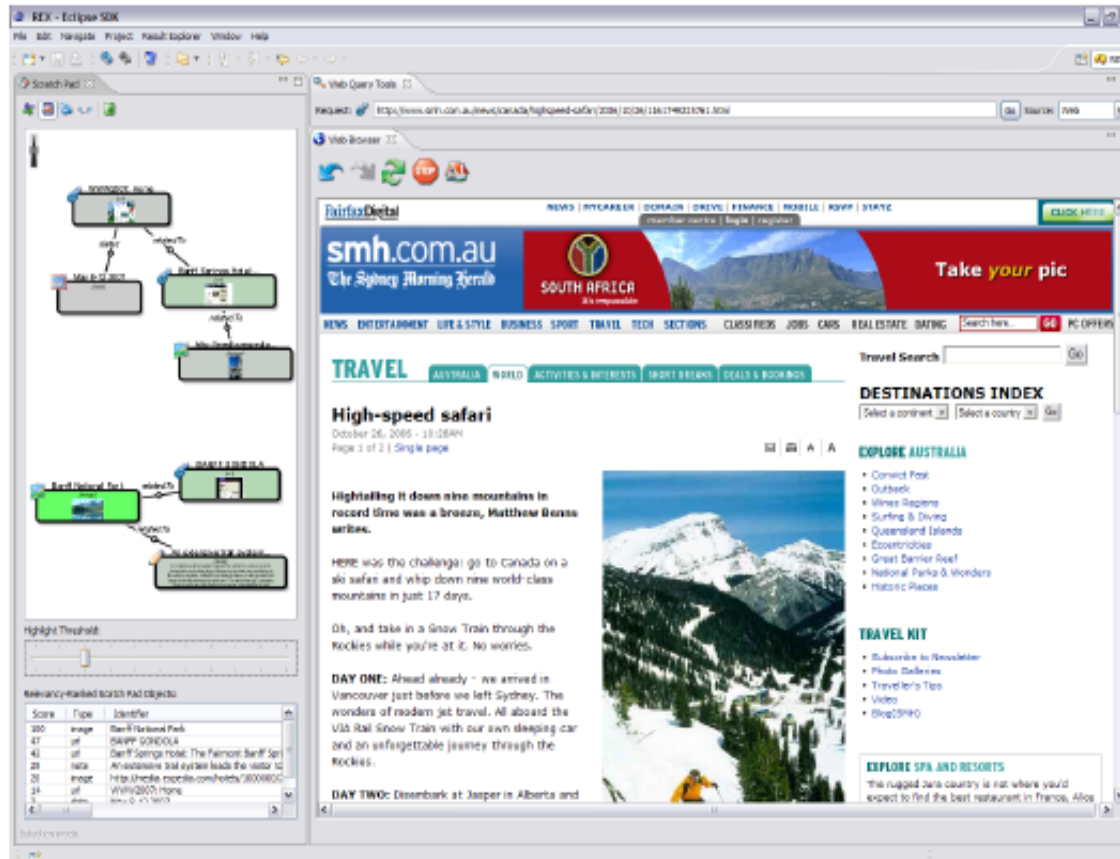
REX - Eclipse SDK

File Edit Navigate Project Result Explorer Window Help

Scratch Pad

Web Query Tools

Request: https://www.smh.com.au/news/canada/highspeed-safari/2006/10/26/1161749323761.html

Go Source: Web

Web Browser

FairfaxDigital

NEWS | MYCAREER | DOMAIN | DRIVE | FINANCE | MOBILE | RSVP | STATE

member centre | login | register

CLICK HERE

smh.com.au
The Sydney Morning Herald

SOUTH AFRICA
it's possible

Take your pic

NEWS ENTERTAINMENT LIFE & STYLE BUSINESS SPORT TRAVEL TECH SECTIONS CLASSIFIEDS JOBS CARS REAL ESTATE DATING Search here... GO PC OFFERS

TRAVEL AUSTRALIA WORLD ACTIVITIES & INTERESTS SHORT BREAKS DEALS & BOOKINGS

Travel Search Go

DESTINATIONS INDEX

Select a continent Select a country Go

High-speed safari

October 26, 2006 - 10:28AM

Page 1 of 2 | Single page

Hightailing it down nine mountains in record time was a breeze, Matthew Benns writes.

HERE was the challenge: go to Canada on a ski safari and whip down nine world-class mountains in just 17 days.

Oh, and take in a Snow Train through the Rockies while you're at it. No worries.

DAY ONE: Ahead already - we arrived in Vancouver just before we left Sydney. The wonders of modern jet travel. All aboard the VIA Rail Snow Train with our own sleeping car and an unforgettable journey through the Rockies.

DAY TWO: Disembark at Jasper in Alberta and

EXPLORE AUSTRALIA

Convict Past
Outback
Wines Regions
Surfing & Diving
Queensland Islands
Ecotourism
Great Barrier Reef
National Parks & Wonders
Historic Places

TRAVEL KIT

Subscribe to Newsletter
Photo Galleries
Traveller's Tips
Video
Blog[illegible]

EXPLORE SPA AND RESORTS

The rugged Jura country is not where you'd expect to find the best restaurant in France, Alice

Highlight Threshold:

Relevancy-Ranked Scratch Pad Objects:

| Score | Type | Identifier |
|---|---|---|
| 100 | image | Banff National Park |
| 47 | pf | BANFF GONDOLA |
| 41 | pf | Banff Springs Hotel: The Fairmont Banff Spr |
| 28 | note | An extensive trail system leads the visitor to |
| 20 | image | http://media.expedia.com/hotels/1000000/ |
| 14 | pf | WWW/2007: Home |
| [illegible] | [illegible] | May 8-12 2007 |

BANFF GONDOLA
May 8-12 2007
Banff Springs Hotel
Banff National Park
relatedTo
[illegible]